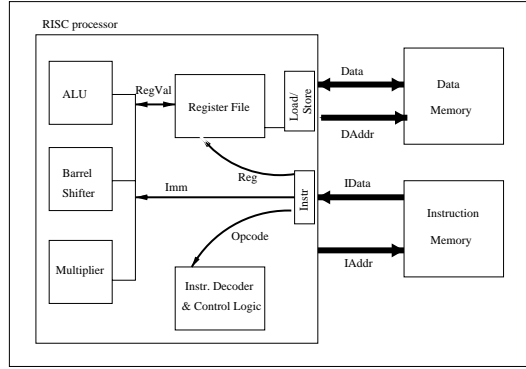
RISC processor

ALU

RegVal

Register File

Load/ Store

Data

Data

Memory

DAddr

Barrel Shifter

Reg

Imm

Instr

IData

Instruction

Memory

Opcode

IAddr

Multiplier

Instr. Decoder & Control Logic